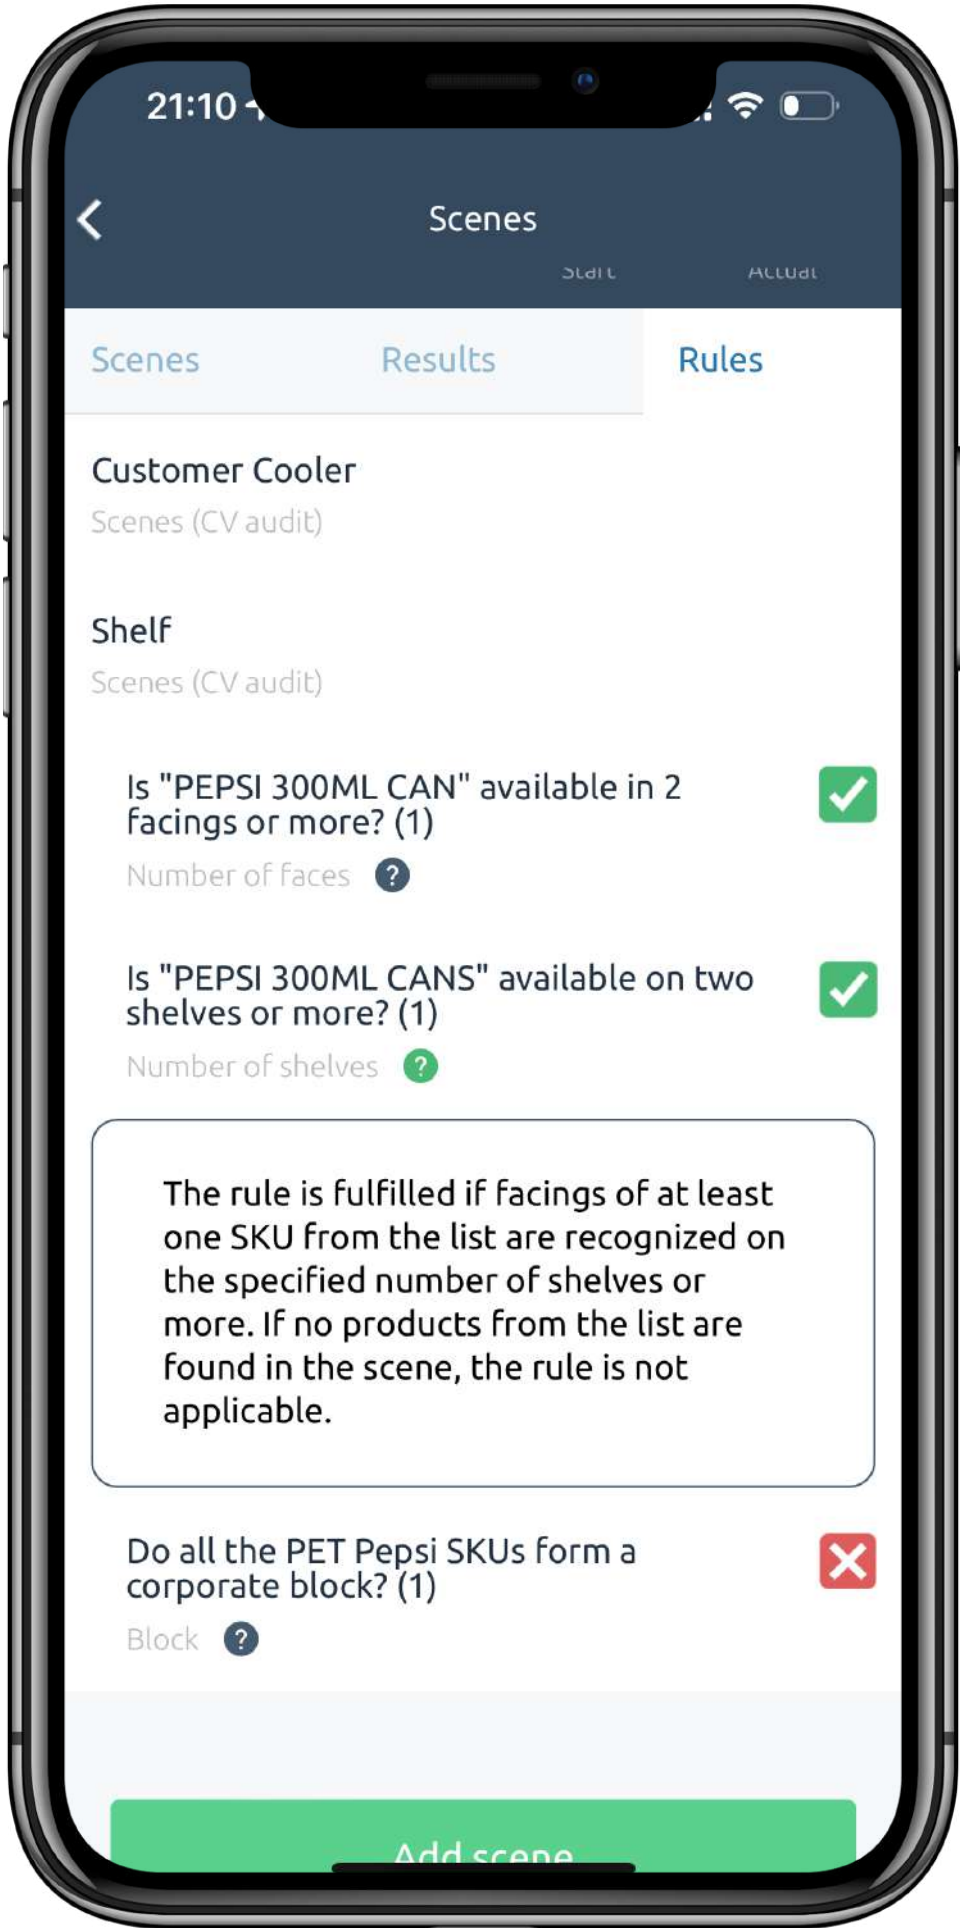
21:10

Scenes

Start Actual

Scenes Results Rules

Customer Cooler
Scenes (CV audit)

Shelf
Scenes (CV audit)

Is "PEPSI 300ML CAN" available in 2 facings or more? (1)
Number of faces ?

Is "PEPSI 300ML CANS" available on two shelves or more? (1)
Number of shelves ?

The rule is fulfilled if facings of at least one SKU from the list are recognized on the specified number of shelves or more. If no products from the list are found in the scene, the rule is not applicable.

Do all the PET Pepsi SKUs form a corporate block? (1)
Block ?

Add scene